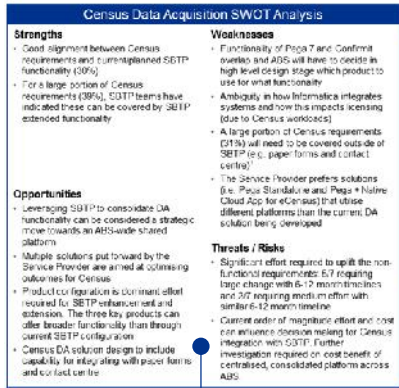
Census Data Acquisition SWOT Analysis

Strengths

- Good alignment between Census requirements and current/planned SBTP functionality (30%)
- For a large portion of Census requirements (39%), SBTP teams have indicated these can be covered by SBTP extended functionality

Weaknesses

- Functionality of Pega 7 and Confirmit overlap and ABS will have to decide in high level design stage which product to use for what functionality
- Ambiguity in how Informatica integrates systems and how this impacts licensing (due to Census workloads)
- A large portion of Census requirements (31%) will need to be covered outside of SBTP (e.g. paper forms and contact centre)
- The Service Provider prefers solutions (i.e. Pega Standalone and Pega + Native Cloud App for eCensus) that utilise different platforms than the current DA solution being developed

Opportunities

- Leveraging SBTP to consolidate DA functionality can be considered a strategic move towards an ABS-wide shared platform
- Multiple solutions put forward by the Service Provider are aimed at optimising outcomes for Census
- Product configuration is dominant effort required for SBTP enhancement and extension. The three key products can offer broader functionality than through current SBTP configuration
- Census DA solution design to include capability for integrating with paper forms and contact centre

Threats / Risks

- Significant effort required to uplift the non-functional requirements: 5/7 requiring large change with 6-12 month timelines and 2/7 requiring medium effort with similar 6-12 month timeline
- Current order of magnitude effort and cost can influence decision making for Census integration with SBTP. Further investigation required on cost benefit of centralised, consolidated platform across ABS